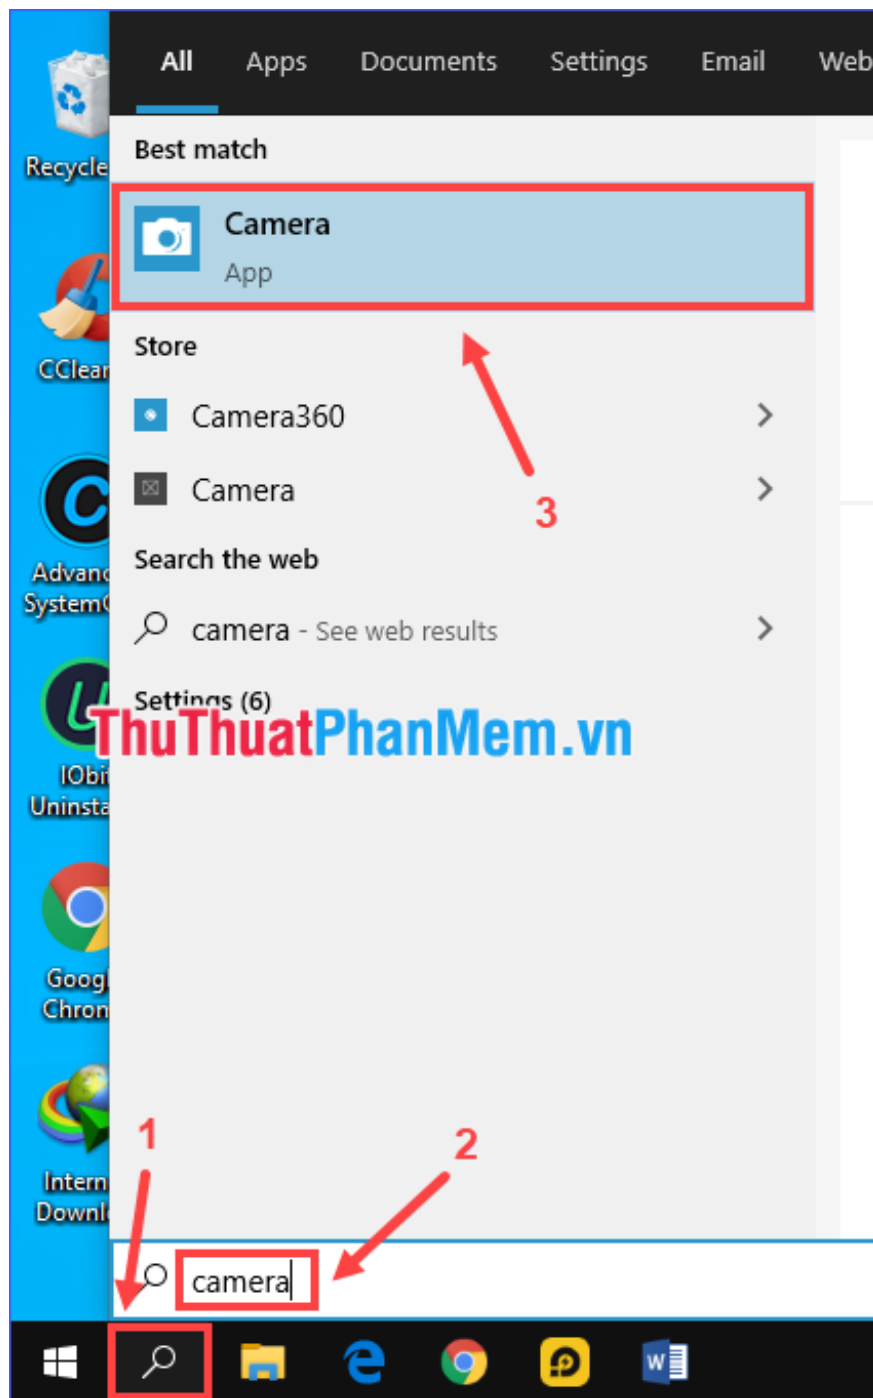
All Apps Documents Settings Email Web

Recycle

CClear

Advanc System

IObi Uninsta

Googl Chron

Intern Downl

Best match

Camera
App

Store

Camera360

Camera

3

Search the web

camera - See web results

Settings (6)

ThuThuatPhanMem.vn

1

2

camera